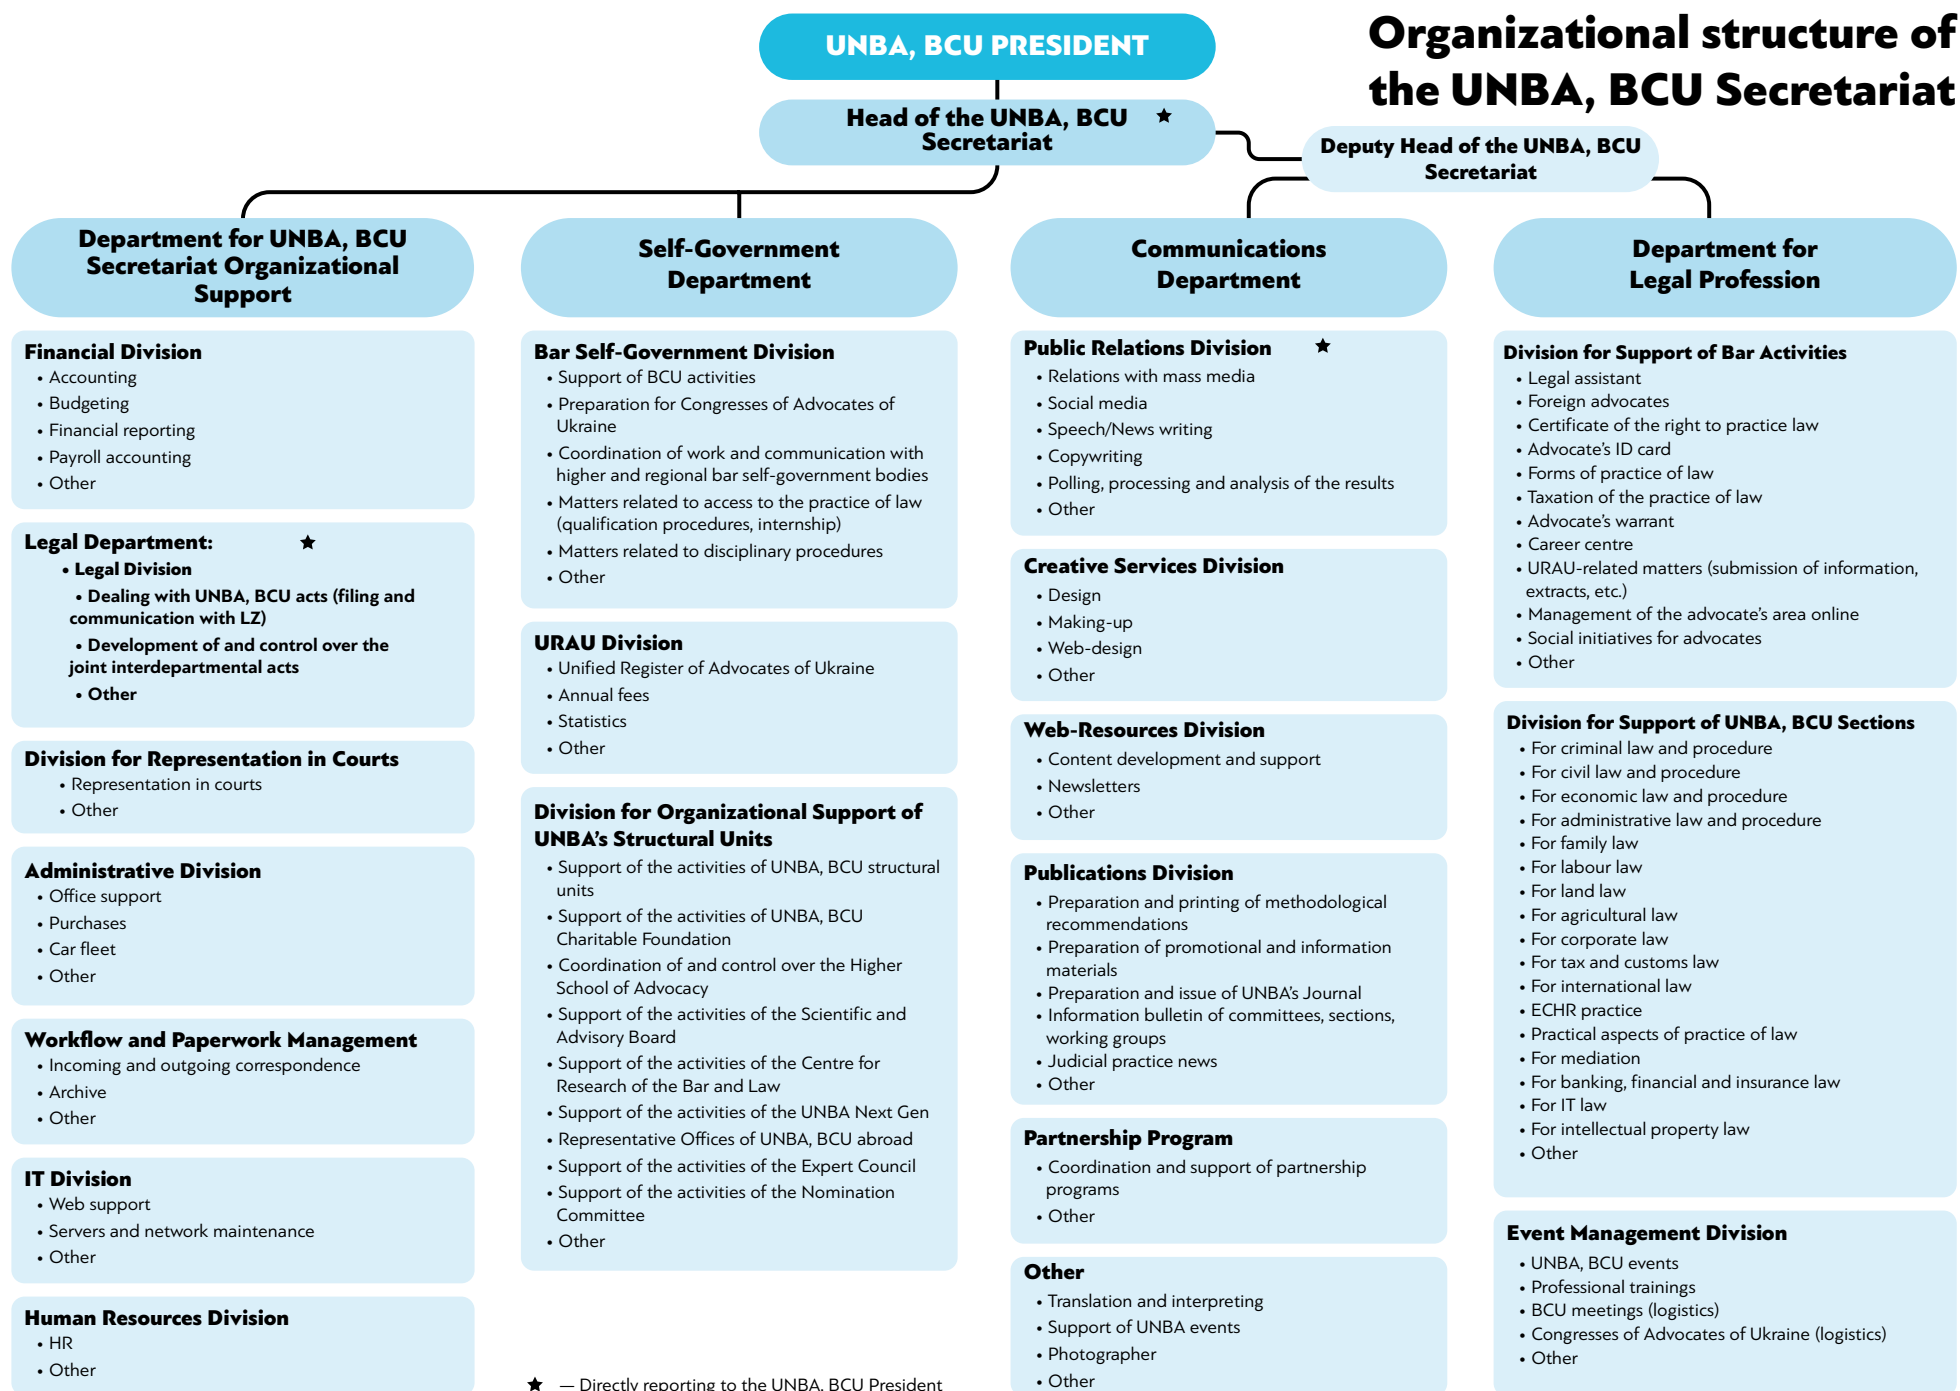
Organizational structure of the UNBA, BCU Secretariat

UNBA, BCU PRESIDENT

Head of the UNBA, BCU Secretariat ★

Deputy Head of the UNBA, BCU Secretariat

Department for UNBA, BCU Secretariat Organizational Support

Financial Division
• Accounting
• Budgeting
• Financial reporting
• Payroll accounting
• Other

Legal Department: ★
• Legal Division
• Dealing with UNBA, BCU acts (filing and communication with LZ)
• Development of and control over the joint interdepartmental acts
• Other

Division for Representation in Courts
• Representation in courts
• Other

Administrative Division
• Office support
• Purchases
• Car fleet
• Other

Workflow and Paperwork Management
• Incoming and outgoing correspondence
• Archive
• Other

IT Division
• Web support
• Servers and network maintenance
• Other

Human Resources Division
• HR
• Other

Self-Government Department

Bar Self-Government Division
• Support of BCU activities
• Preparation for Congresses of Advocates of Ukraine
• Coordination of work and communication with higher and regional bar self-government bodies
• Matters related to access to the practice of law (qualification procedures, internship)
• Matters related to disciplinary procedures
• Other

URAU Division
• Unified Register of Advocates of Ukraine
• Annual fees
• Statistics
• Other

Division for Organizational Support of UNBA's Structural Units
• Support of the activities of UNBA, BCU structural units
• Support of the activities of UNBA, BCU Charitable Foundation
• Coordination of and control over the Higher School of Advocacy
• Support of the activities of the Scientific and Advisory Board
• Support of the activities of the Centre for Research of the Bar and Law
• Support of the activities of the UNBA Next Gen
• Representative Offices of UNBA, BCU abroad
• Support of the activities of the Expert Council
• Support of the activities of the Nomination Committee
• Other

★ — Directly reporting to the UNBA, BCU President

Communications Department

Public Relations Division ★
• Relations with mass media
• Social media
• Speech/News writing
• Copywriting
• Polling, processing and analysis of the results
• Other

Creative Services Division
• Design
• Making-up
• Web-design
• Other

Web-Resources Division
• Content development and support
• Newsletters
• Other

Publications Division
• Preparation and printing of methodological recommendations
• Preparation of promotional and information materials
• Preparation and issue of UNBA's Journal
• Information bulletin of committees, sections, working groups
• Judicial practice news
• Other

Partnership Program
• Coordination and support of partnership programs
• Other

Other
• Translation and interpreting
• Support of UNBA events
• Photographer
• Other

Department for Legal Profession

Division for Support of Bar Activities
• Legal assistant
• Foreign advocates
• Certificate of the right to practice law
• Advocate's ID card
• Forms of practice of law
• Taxation of the practice of law
• Advocate's warrant
• Career centre
• URAU-related matters (submission of information, extracts, etc.)
• Management of the advocate's area online
• Social initiatives for advocates
• Other

Division for Support of UNBA, BCU Sections
• For criminal law and procedure
• For civil law and procedure
• For economic law and procedure
• For administrative law and procedure
• For family law
• For labour law
• For land law
• For agricultural law
• For corporate law
• For tax and customs law
• For international law
• ECHR practice
• Practical aspects of practice of law
• For mediation
• For banking, financial and insurance law
• For IT law
• For intellectual property law
• Other

Event Management Division
• UNBA, BCU events
• Professional trainings
• BCU meetings (logistics)
• Congresses of Advocates of Ukraine (logistics)
• Other